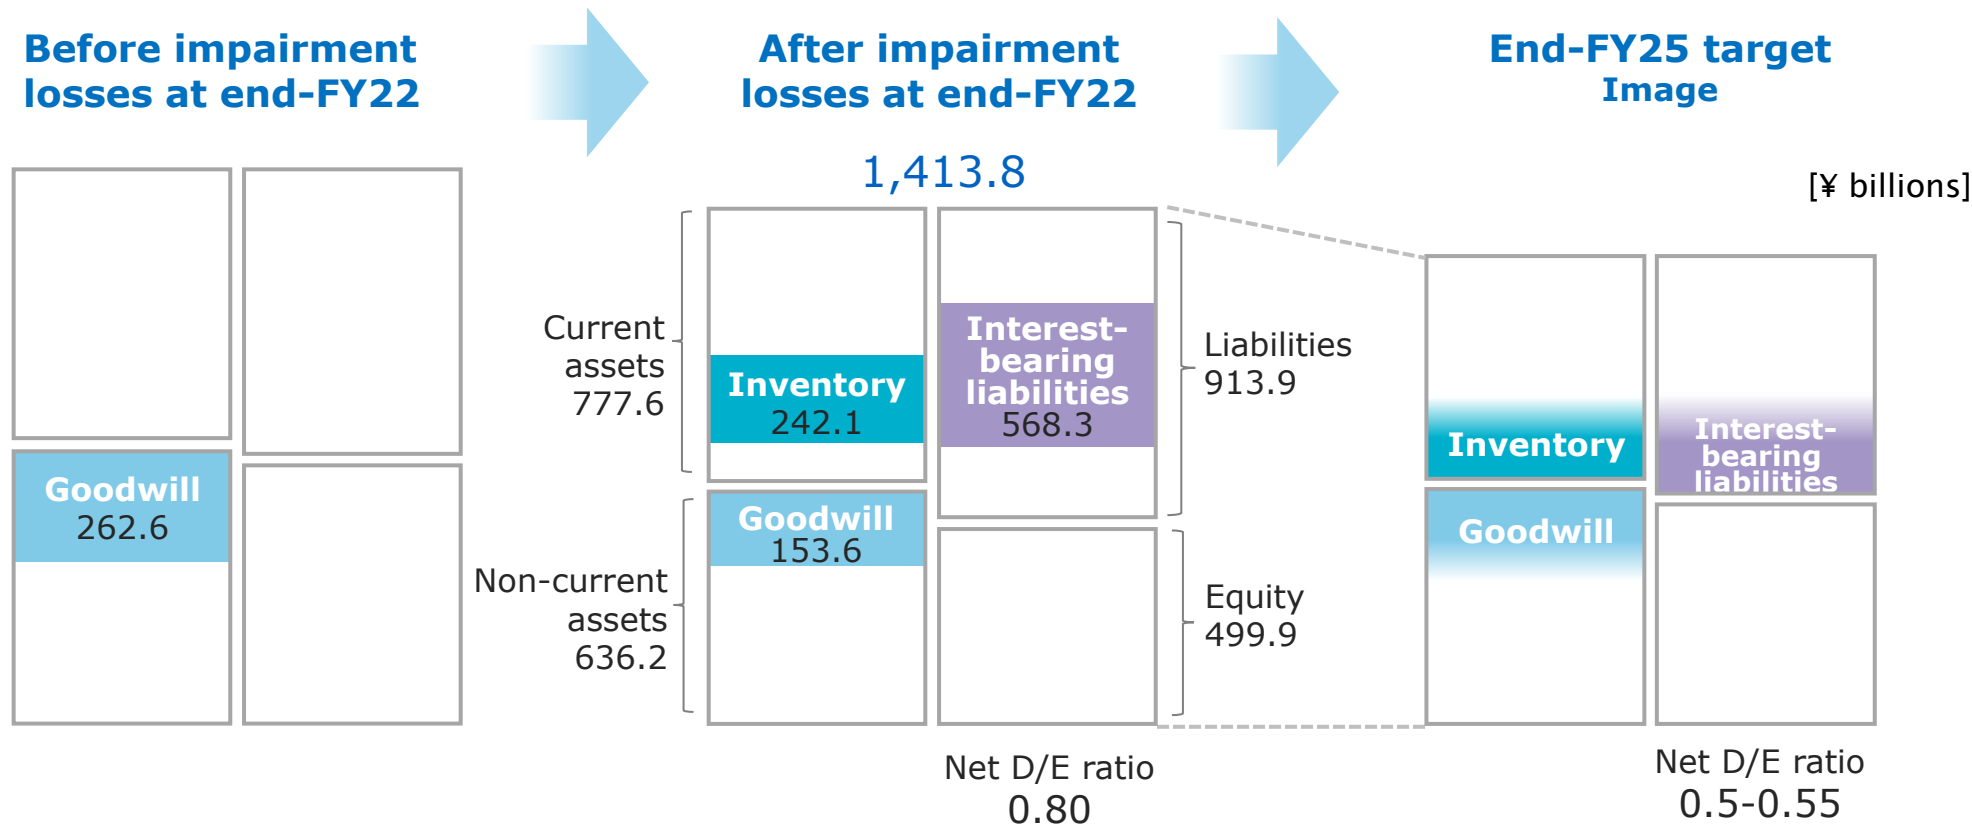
Before impairment losses at end-FY22

After impairment losses at end-FY22

End-FY25 target
Image

1,413.8

[¥ billions]

Goodwill
262.6

Current assets
777.6

Inventory
242.1

Interest-bearing liabilities
568.3

Liabilities
913.9

Goodwill
153.6

Non-current assets
636.2

Equity
499.9

Inventory

Interest-bearing liabilities

Goodwill

Net D/E ratio
0.80

Net D/E ratio
0.5-0.55